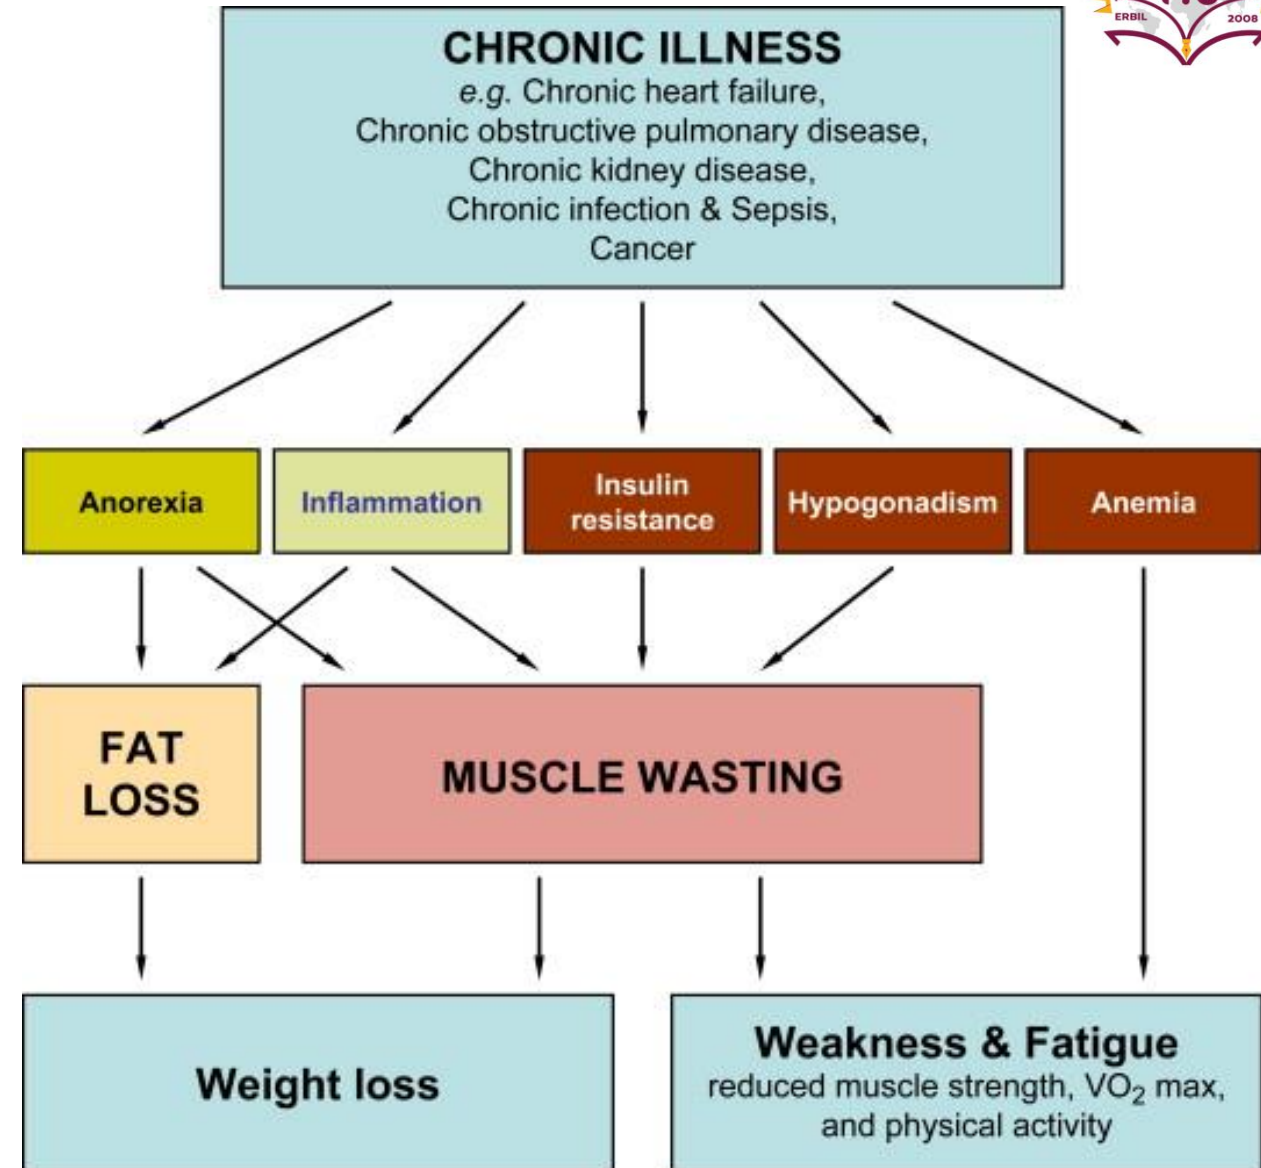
ERBIL 2008

CHRONIC ILLNESS
e.g. Chronic heart failure,
Chronic obstructive pulmonary disease,
Chronic kidney disease,
Chronic infection & Sepsis,
Cancer

Anorexia

Inflammation

Insulin resistance

Hypogonadism

Anemia

FAT LOSS

MUSCLE WASTING

Weight loss

Weakness & Fatigue
reduced muscle strength, $VO_2$ max, and physical activity